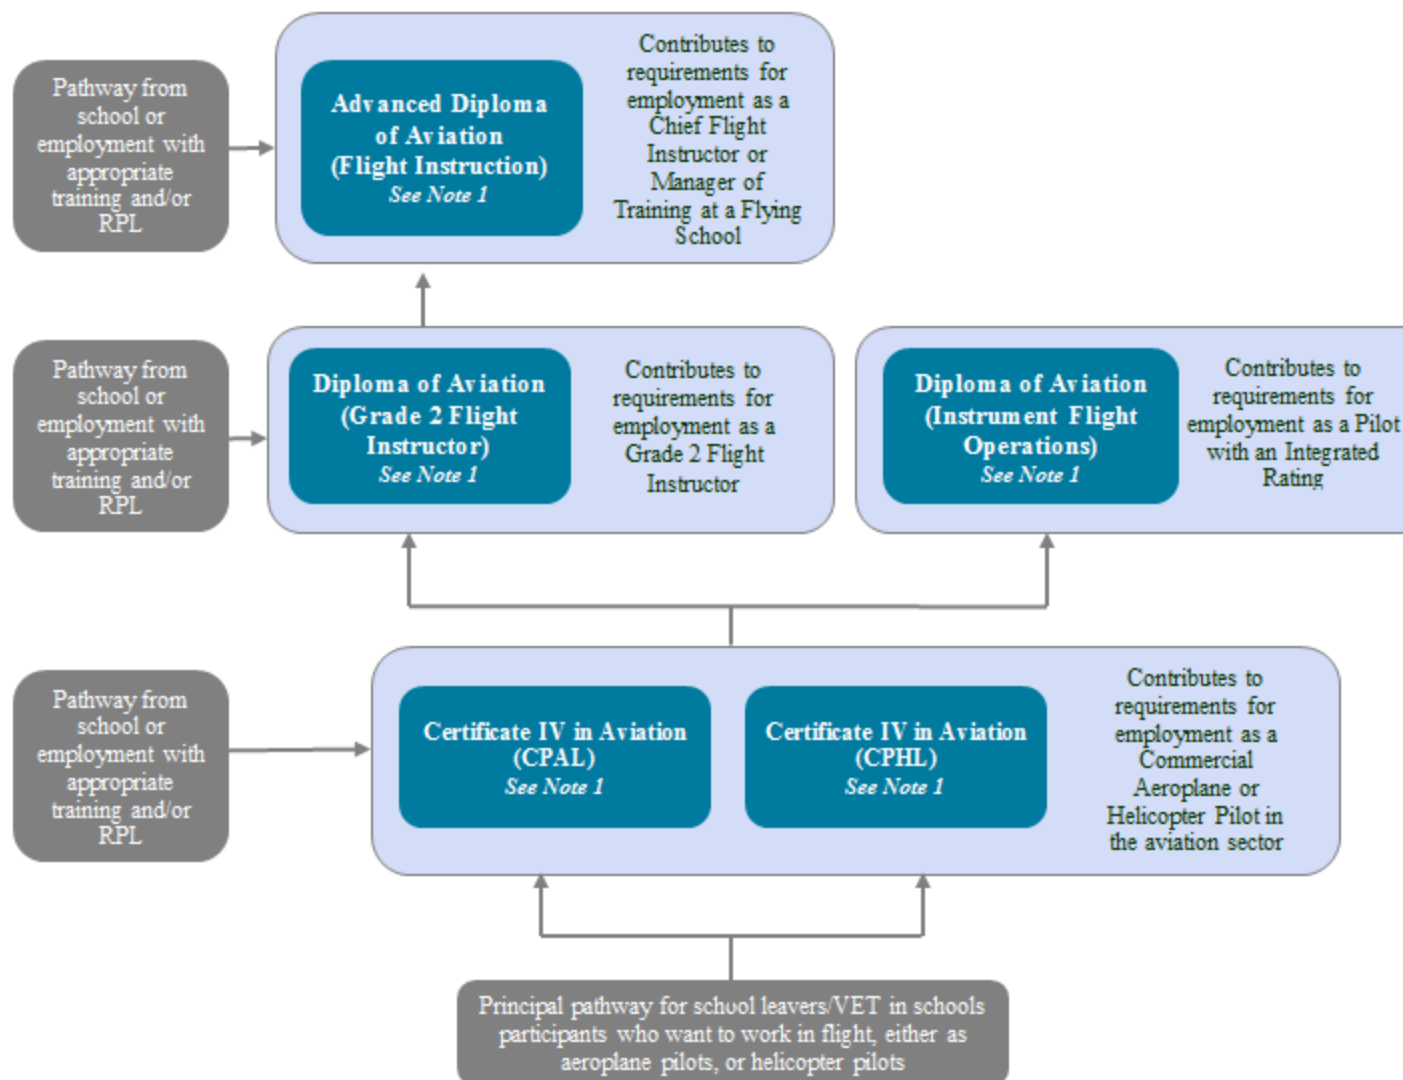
Pathway from school or employment with appropriate training and/or RPL

Advanced Diploma of Aviation (Flight Instruction)
See Note 1

Contributes to requirements for employment as a Chief Flight Instructor or Manager of Training at a Flying School

Pathway from school or employment with appropriate training and/or RPL

Diploma of Aviation (Grade 2 Flight Instructor)
See Note 1

Contributes to requirements for employment as a Grade 2 Flight Instructor

Diploma of Aviation (Instrument Flight Operations)
See Note 1

Contributes to requirements for employment as a Pilot with an Integrated Rating

Pathway from school or employment with appropriate training and/or RPL

Certificate IV in Aviation (CPAL)
See Note 1

Certificate IV in Aviation (CPHL)
See Note 1

Contributes to requirements for employment as a Commercial Aeroplane or Helicopter Pilot in the aviation sector

Principal pathway for school leavers/VET in schools participants who want to work in flight, either as aeroplane pilots, or helicopter pilots